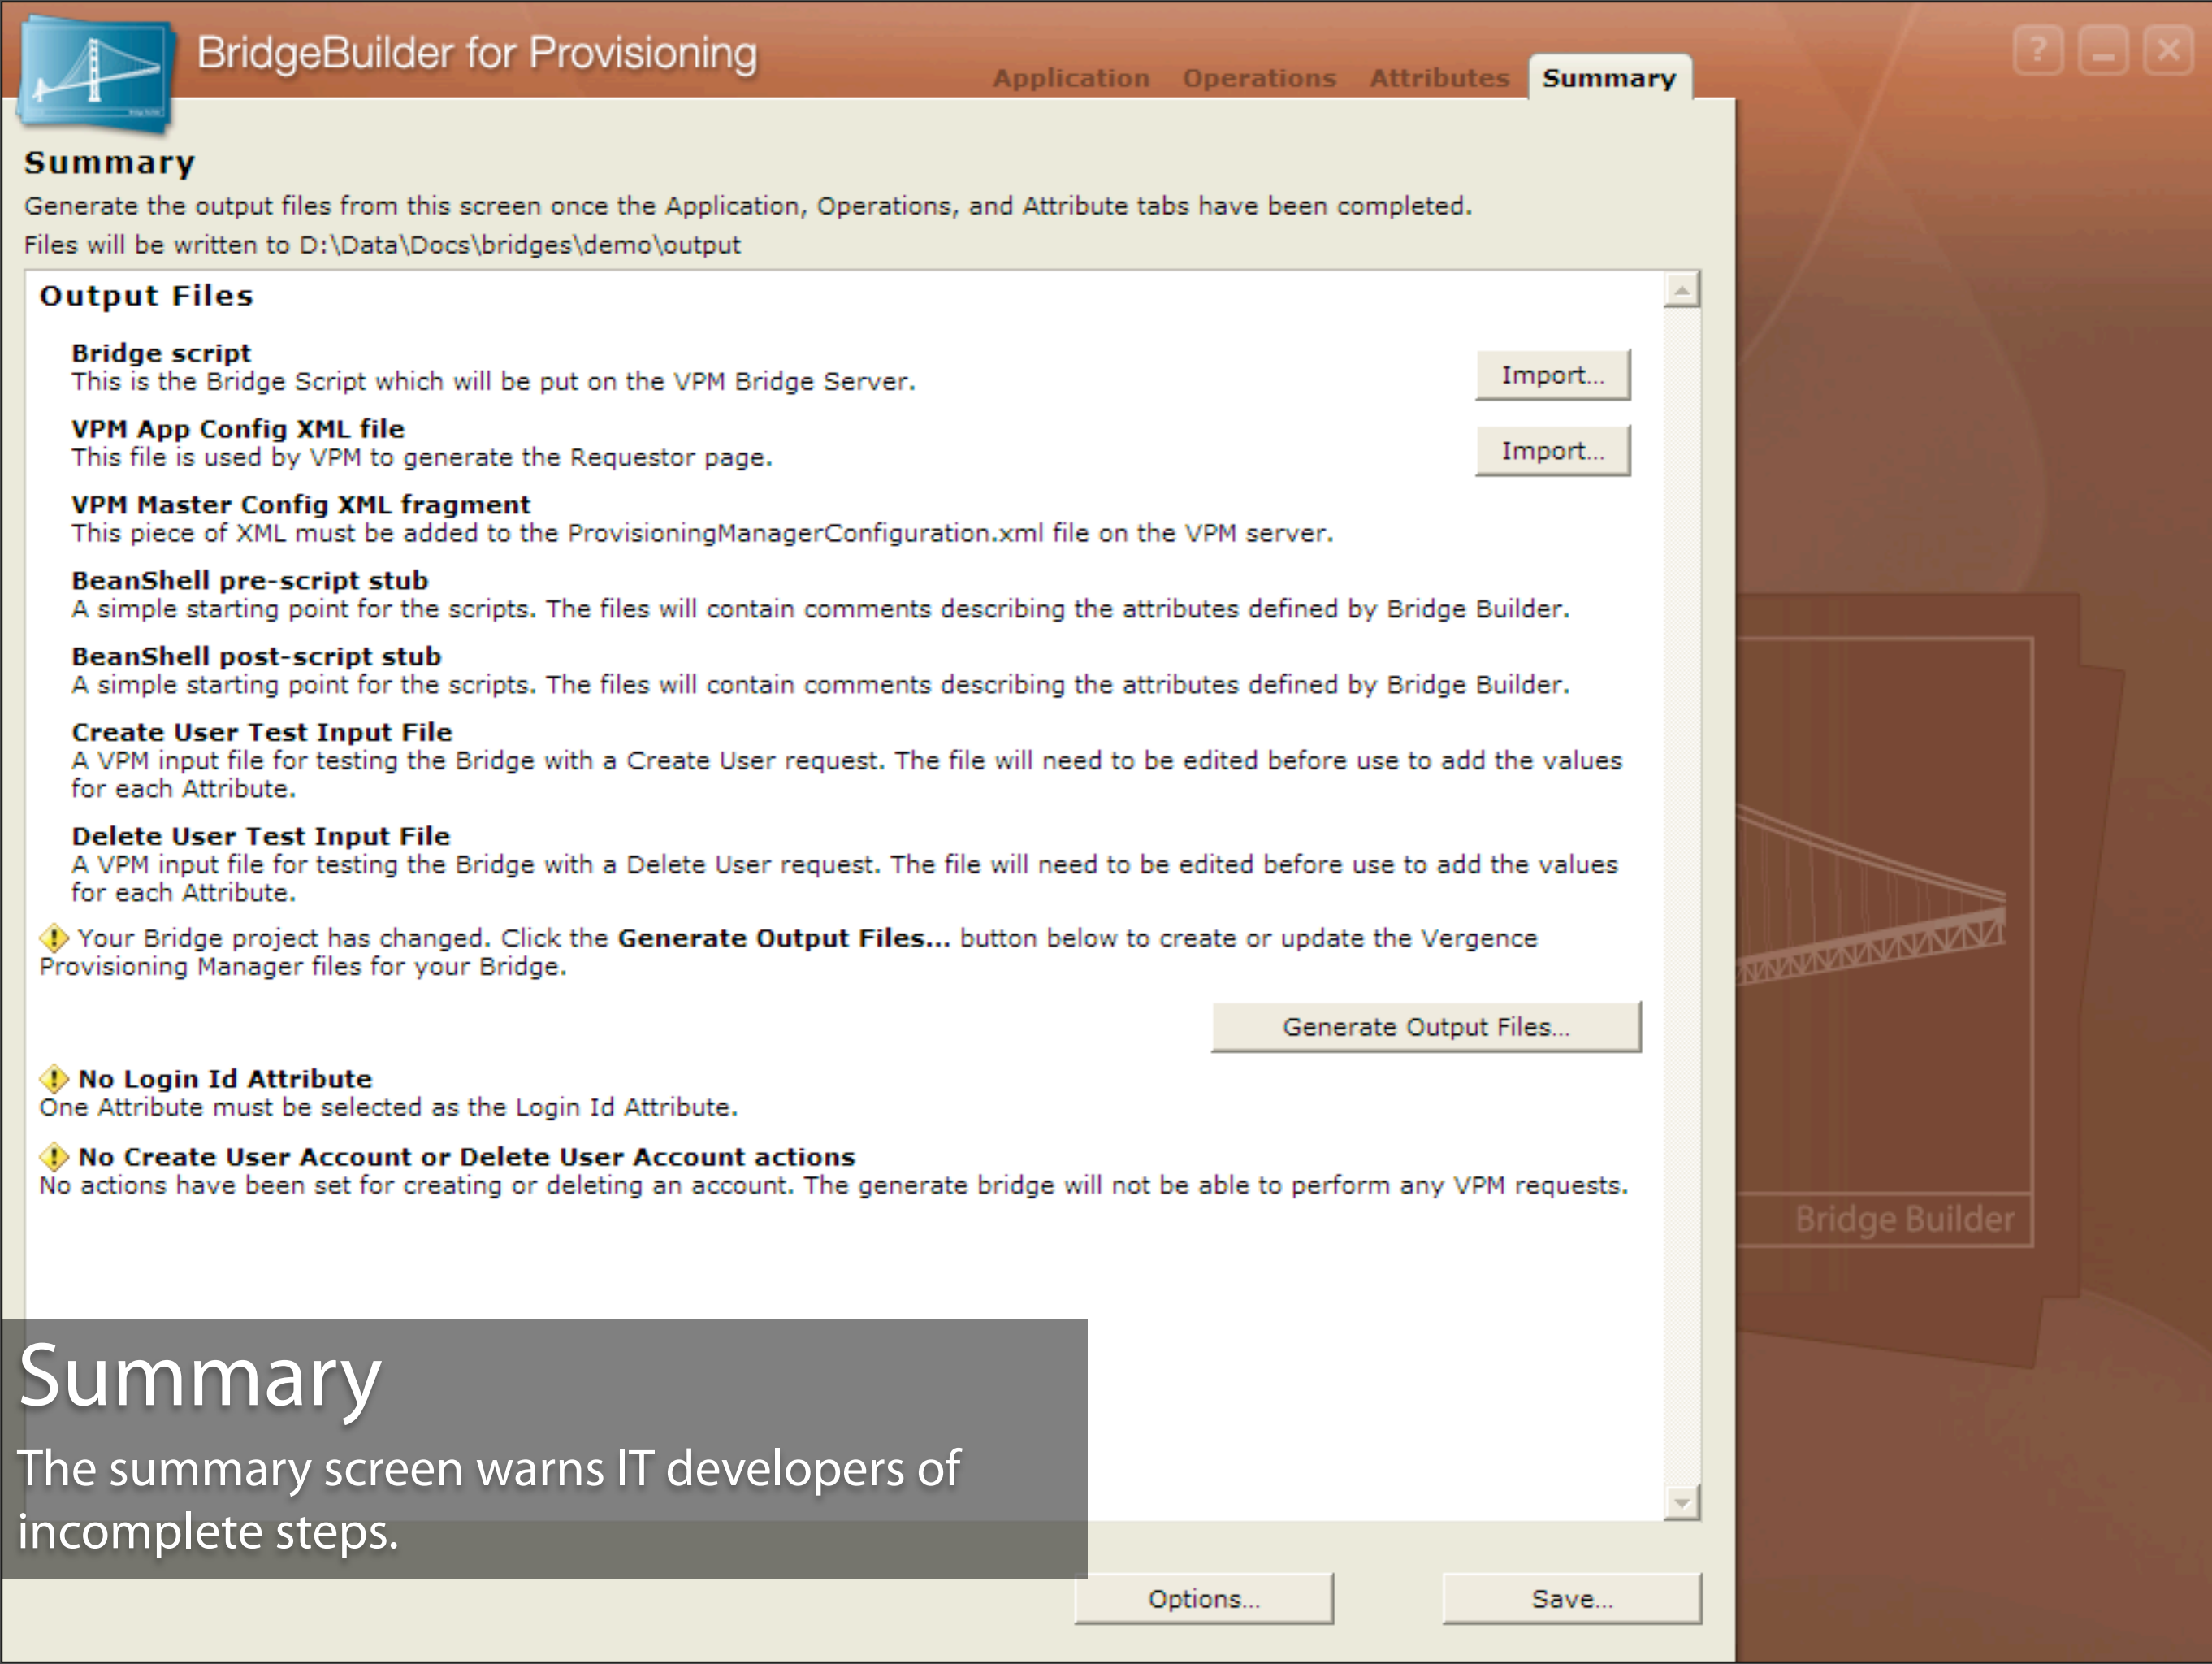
BridgeBuilder for Provisioning

Application Operations Attributes Summary

?

Summary

Generate the output files from this screen once the Application, Operations, and Attribute tabs have been completed.

Files will be written to D:\Data\Docs\bridges\demo\output

Output Files

Bridge script
This is the Bridge Script which will be put on the VPM Bridge Server.

Import...

VPM App Config XML file
This file is used by VPM to generate the Requestor page.

Import...

VPM Master Config XML fragment
This piece of XML must be added to the ProvisioningManagerConfiguration.xml file on the VPM server.

BeanShell pre-script stub
A simple starting point for the scripts. The files will contain comments describing the attributes defined by Bridge Builder.

BeanShell post-script stub
A simple starting point for the scripts. The files will contain comments describing the attributes defined by Bridge Builder.

Create User Test Input File
A VPM input file for testing the Bridge with a Create User request. The file will need to be edited before use to add the values for each Attribute.

Delete User Test Input File
A VPM input file for testing the Bridge with a Delete User request. The file will need to be edited before use to add the values for each Attribute.

Your Bridge project has changed. Click the **Generate Output Files...** button below to create or update the Vergence Provisioning Manager files for your Bridge.

Generate Output Files...

No Login Id Attribute
One Attribute must be selected as the Login Id Attribute.

No Create User Account or Delete User Account actions
No actions have been set for creating or deleting an account. The generate bridge will not be able to perform any VPM requests.

Bridge Builder

Summary

The summary screen warns IT developers of incomplete steps.

Options...

Save...